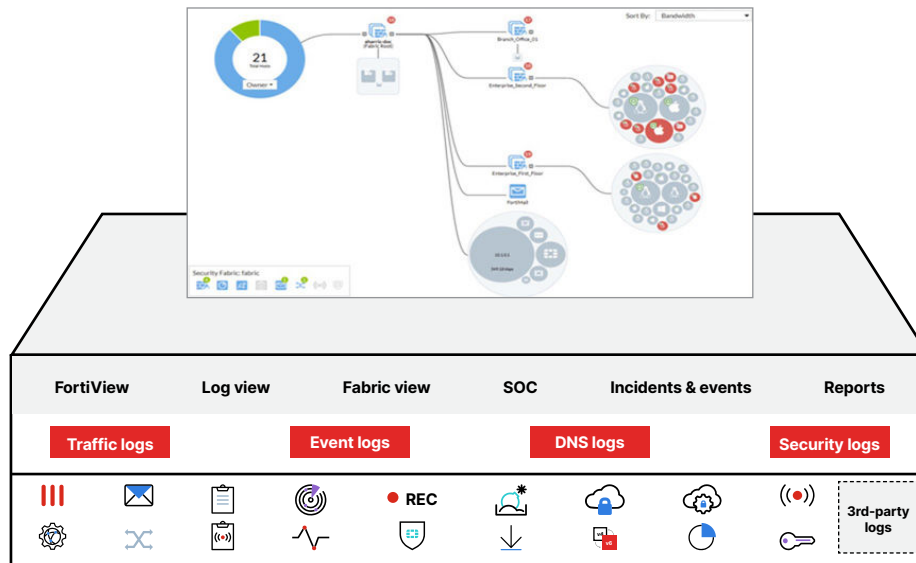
Sort By: Bandwidth

21
Total Hosts

Devices

Fabric Root

Branch_Office_01

Enterprise_Second_Floor

Enterprise_First_Floor

FortiMail

Security Fabric: fabric

FortiView
Log view
Fabric view
SOC
Incidents & events
Reports

Traffic logs
Event logs
DNS logs
Security logs

REC

3rd-party logs